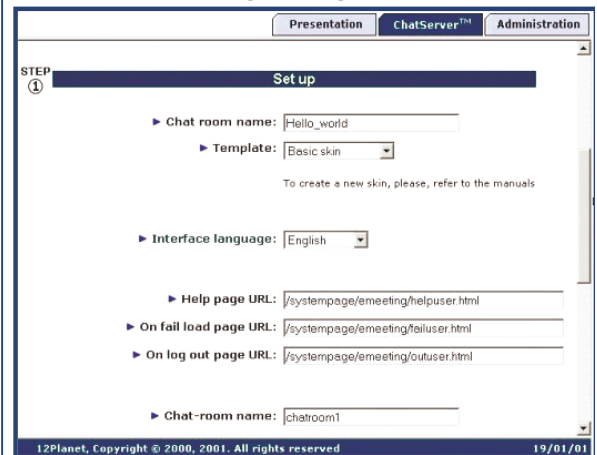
Presentation ChatServer™ Administration

STEP ①

Set up

► Chat room name: Hello_world

► Template: Basic skin

To create a new skin, please, refer to the manuals

► Interface language: English

► Help page URL: /systempage/emeeting/helpuser.html

► On fail load page URL: /systempage/emeeting/failuser.html

► On log out page URL: /systempage/emeeting/outuser.html

► Chat-room name: chatroom1

12Planet, Copyright © 2000, 2001. All rights reserved 19/01/01